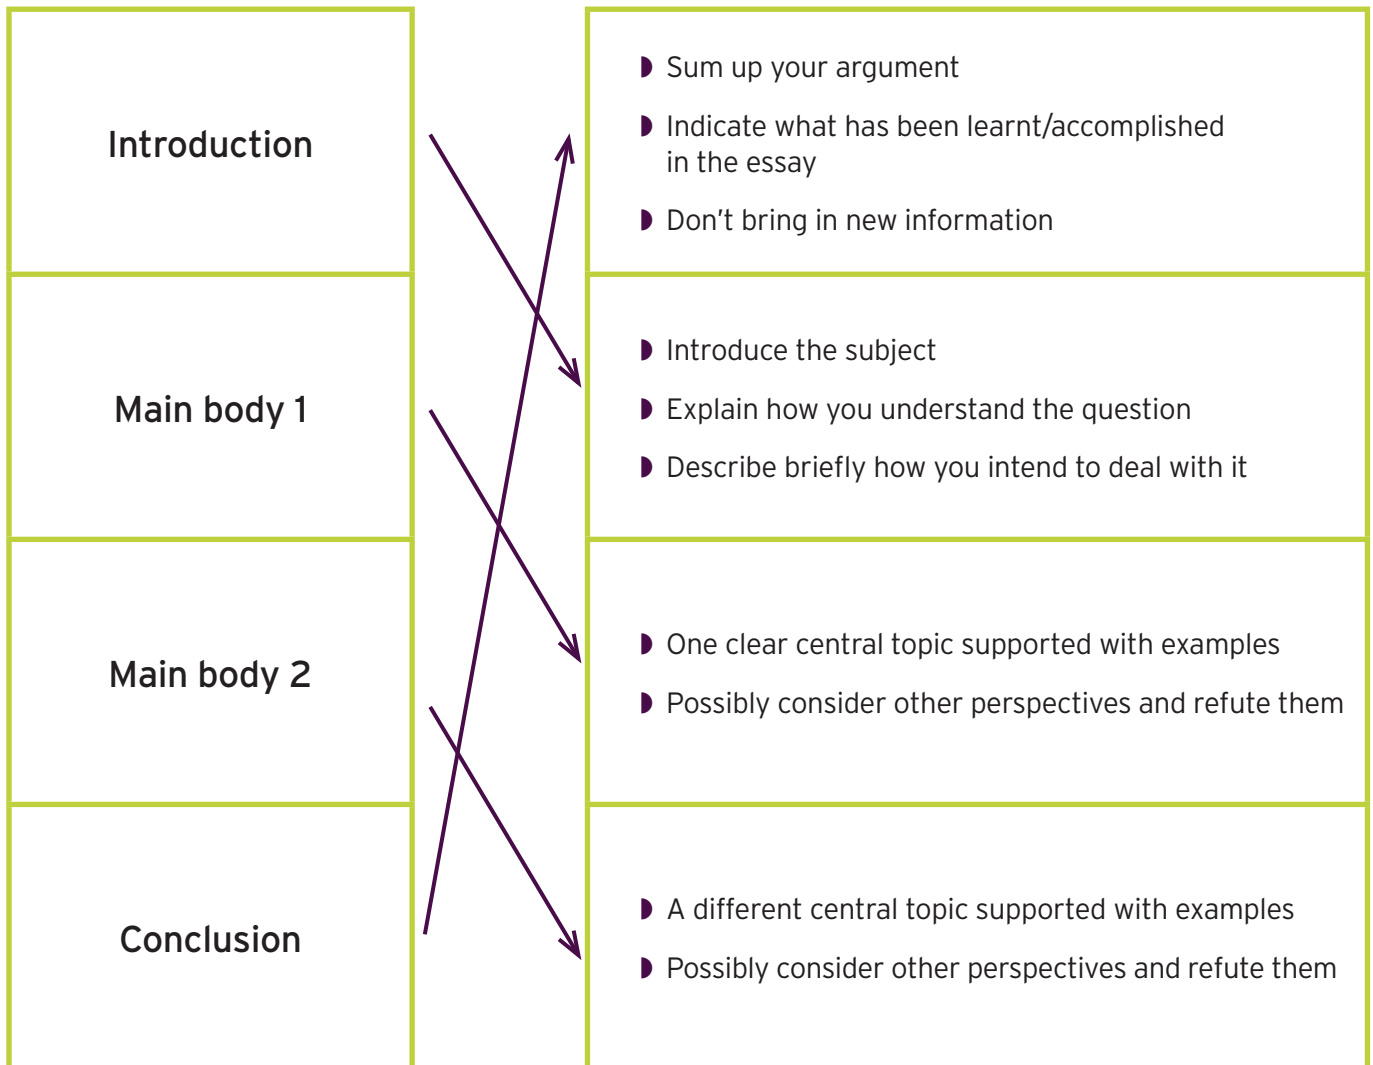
Introduction

Main body 1

Main body 2

Conclusion

◗ Sum up your argument
◗ Indicate what has been learnt/accomplished in the essay
◗ Don't bring in new information

◗ Introduce the subject
◗ Explain how you understand the question
◗ Describe briefly how you intend to deal with it

◗ One clear central topic supported with examples
◗ Possibly consider other perspectives and refute them

◗ A different central topic supported with examples
◗ Possibly consider other perspectives and refute them